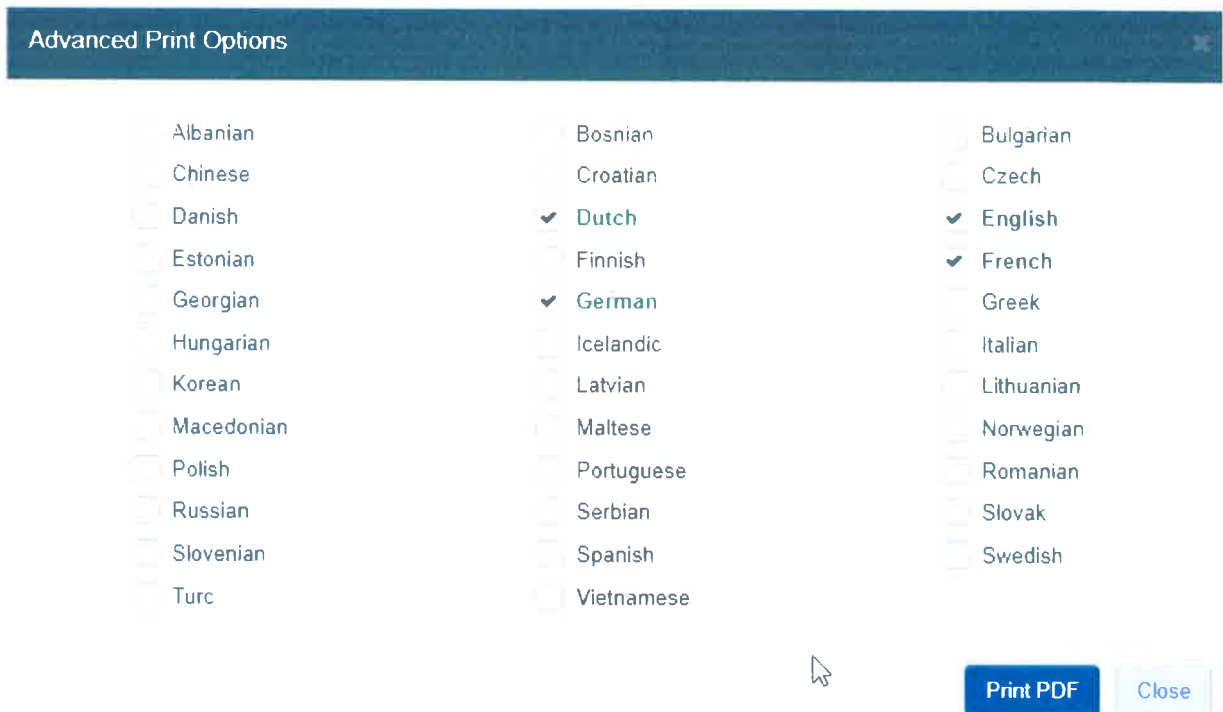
Advanced Print Options

Albanian
Chinese
Danish
Estonian
Georgian
Hungarian
Korean
Macedonian
Polish
Russian
Slovenian
Turc

Bosnian
Croatian
Dutch
Finnish
German
Icelandic
Latvian
Maltese
Portuguese
Serbian
Spanish
Vietnamese

Bulgarian
Czech
English
French
Greek
Italian
Lithuanian
Norwegian
Romanian
Slovak
Swedish

Print PDF
Close